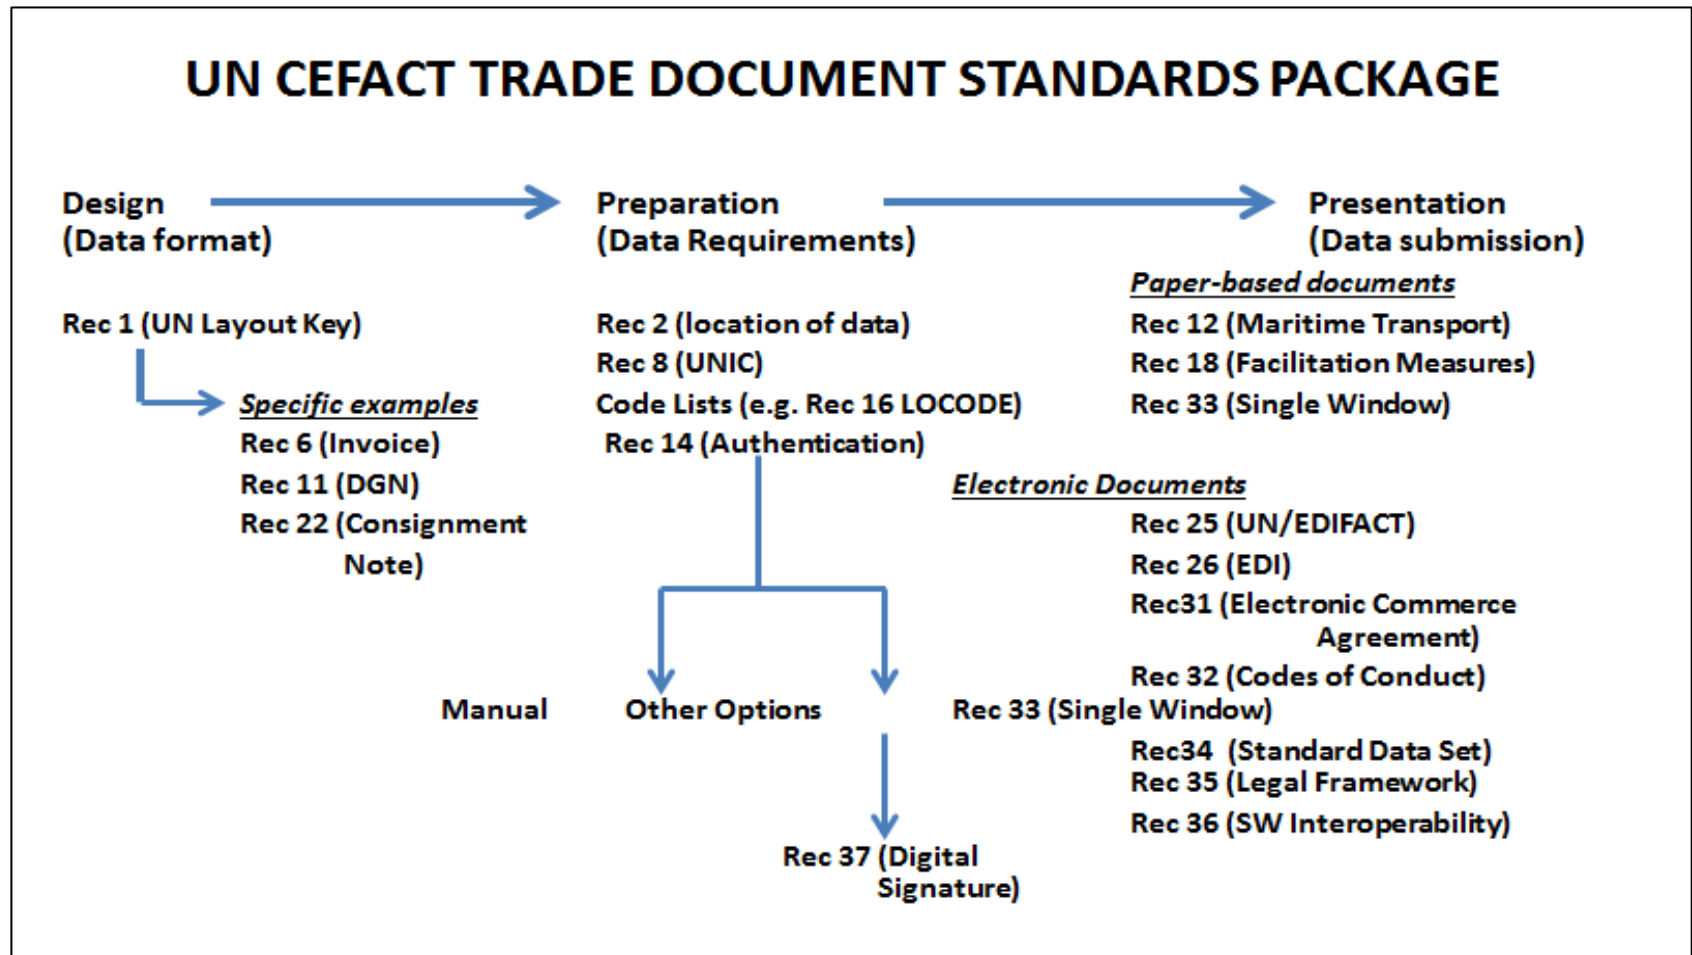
UN CEFACT TRADE DOCUMENT STANDARDS PACKAGE

Design
(Data format)

Rec 1 (UN Layout Key)

Specific examples
Rec 6 (Invoice)
Rec 11 (DGN)
Rec 22 (Consignment Note)

Preparation
(Data Requirements)

Rec 2 (location of data)
Rec 8 (UNIC)
Code Lists (e.g. Rec 16 LOCODE)
Rec 14 (Authentication)

Manual

Other Options

Rec 37 (Digital Signature)

Presentation
(Data submission)

Paper-based documents
Rec 12 (Maritime Transport)
Rec 18 (Facilitation Measures)
Rec 33 (Single Window)

Electronic Documents
Rec 25 (UN/EDIFACT)
Rec 26 (EDI)
Rec31 (Electronic Commerce Agreement)
Rec 32 (Codes of Conduct)
Rec 33 (Single Window)
Rec34 (Standard Data Set)
Rec 35 (Legal Framework)
Rec 36 (SW Interoperability)